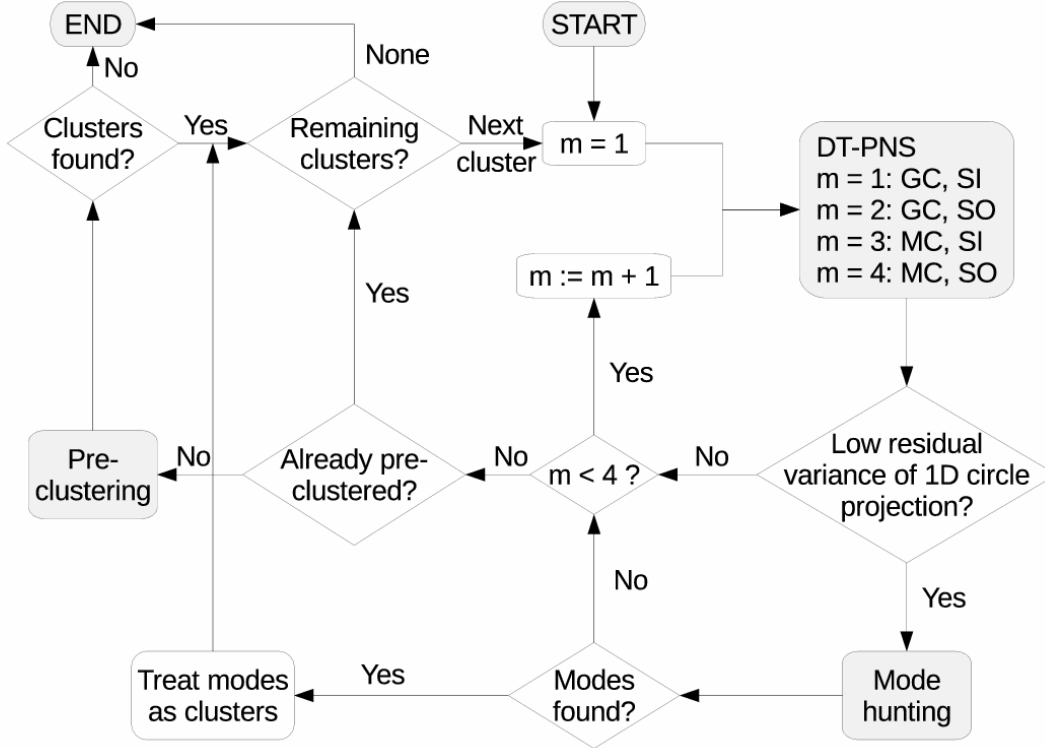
END

No

Clusters found?

Yes

None

Remaining clusters?

Next cluster

START

m = 1

DT-PNS
m = 1: GC, SI
m = 2: GC, SO
m = 3: MC, SI
m = 4: MC, SO

m := m + 1

Yes

Yes

Pre-clustering

No

Already pre-clustered?

No

m < 4 ?

No

Low residual variance of 1D circle projection?

No

Yes

Treat modes as clusters

Yes

Modes found?

Mode hunting